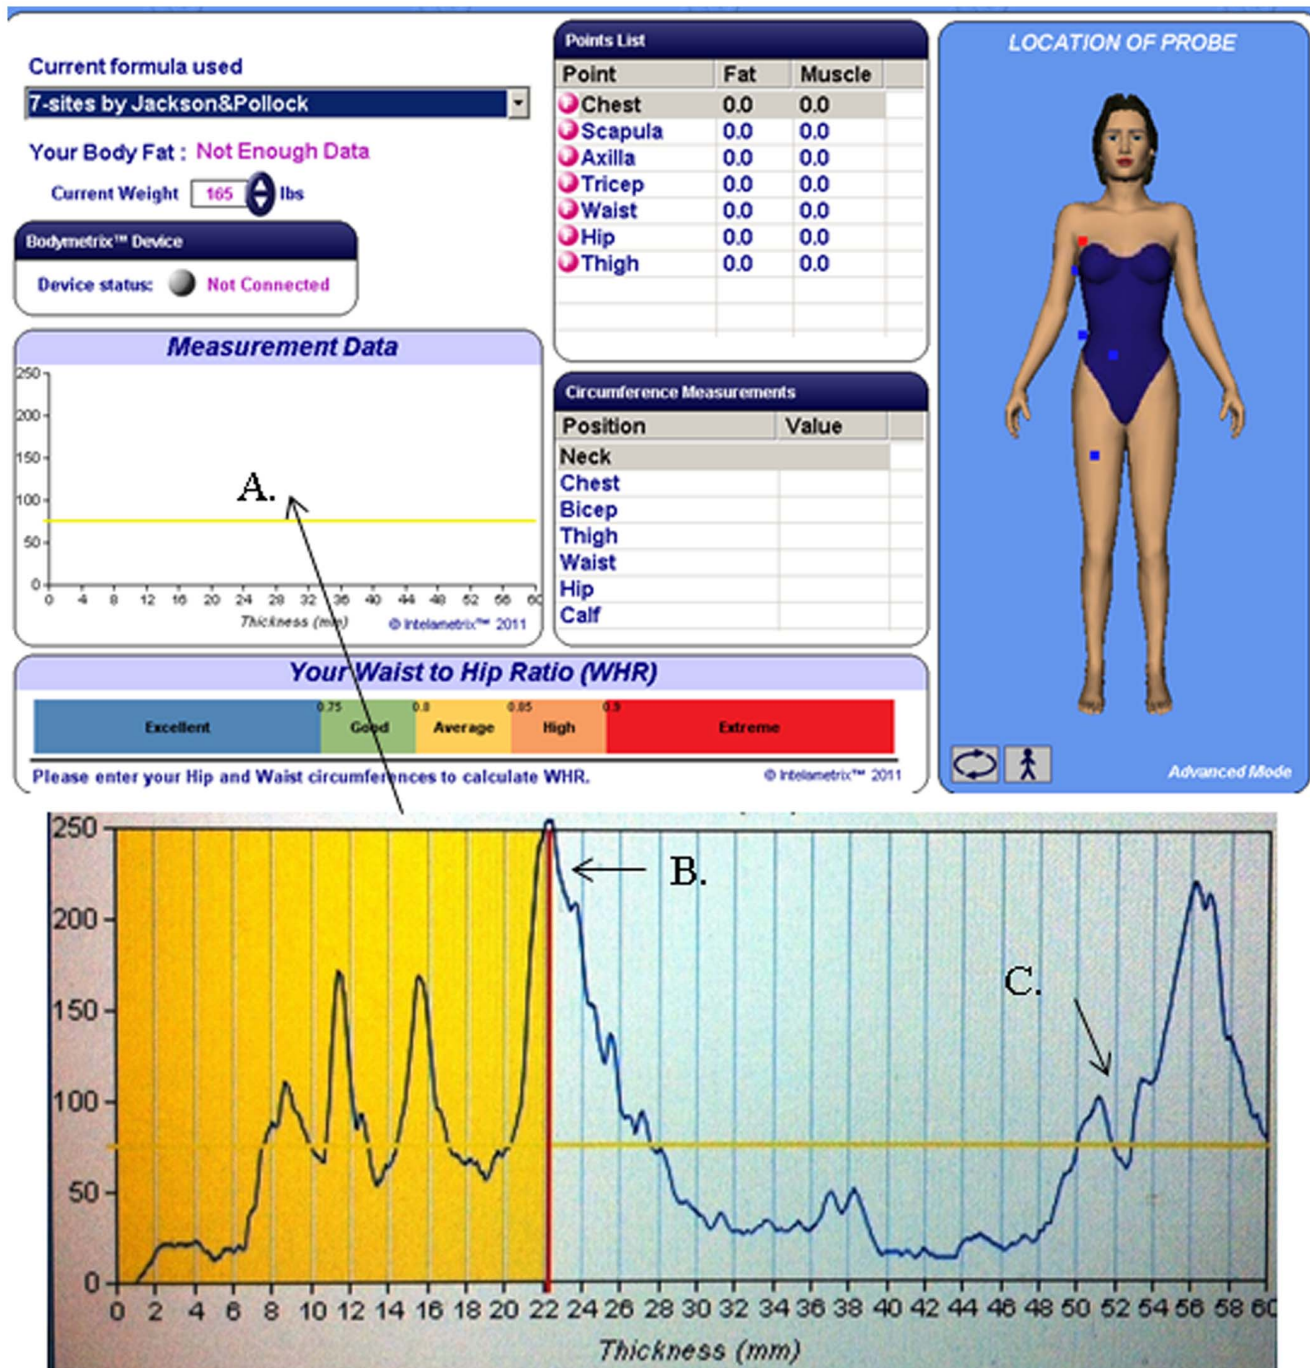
Current formula used

7-sites by Jackson&Pollock

Your Body Fat : Not Enough Data

Current Weight 165 lbs

Bodymetrix™ Device

Device status: Not Connected

Points List

| Point | Fat | Muscle |
|---|---|---|
| Chest | 0.0 | 0.0 |
| Scapula | 0.0 | 0.0 |
| Axilla | 0.0 | 0.0 |
| Tricep | 0.0 | 0.0 |
| Waist | 0.0 | 0.0 |
| Hip | 0.0 | 0.0 |
| Thigh | 0.0 | 0.0 |

LOCATION OF PROBE

Measurement Data

250
200
150
100
50
0

0 4 8 12 16 20 24 28 32 36 40 44 48 52 56 60

Thickness (mm)

© Intelametrix™ 2011

A.

Circumference Measurements

| Position | Value |
|---|---|
| Neck | |
| Chest | |
| Bicep | |
| Thigh | |
| Waist | |
| Hip | |
| Calf | |

Your Waist to Hip Ratio (WHR)

Excellent 0.75 Good 0.8 Average 0.85 High 0.9 Extreme

Please enter your Hip and Waist circumferences to calculate WHR.

© Intelametrix™ 2011

Advanced Mode

250
200
150
100
50
0

B.

C.

0 2 4 6 8 10 12 14 16 18 20 22 24 26 28 30 32 34 36 38 40 42 44 46 48 50 52 54 56 58 60

Thickness (mm)